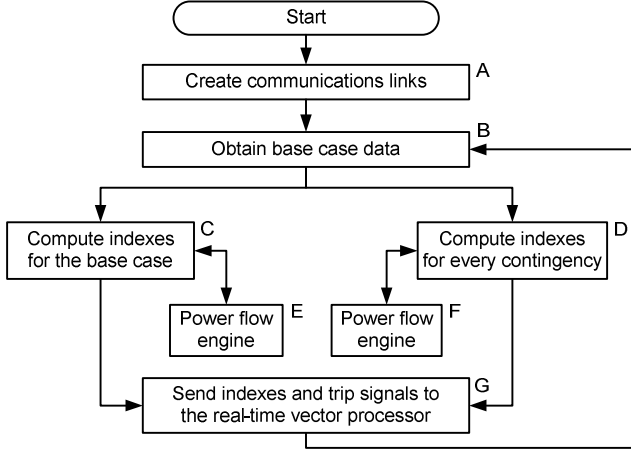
Start

Create communications links
A

Obtain base case data
B

Compute indexes for the base case
C

Compute indexes for every contingency
D

Power flow engine
E

Power flow engine
F

Send indexes and trip signals to the real-time vector processor
G